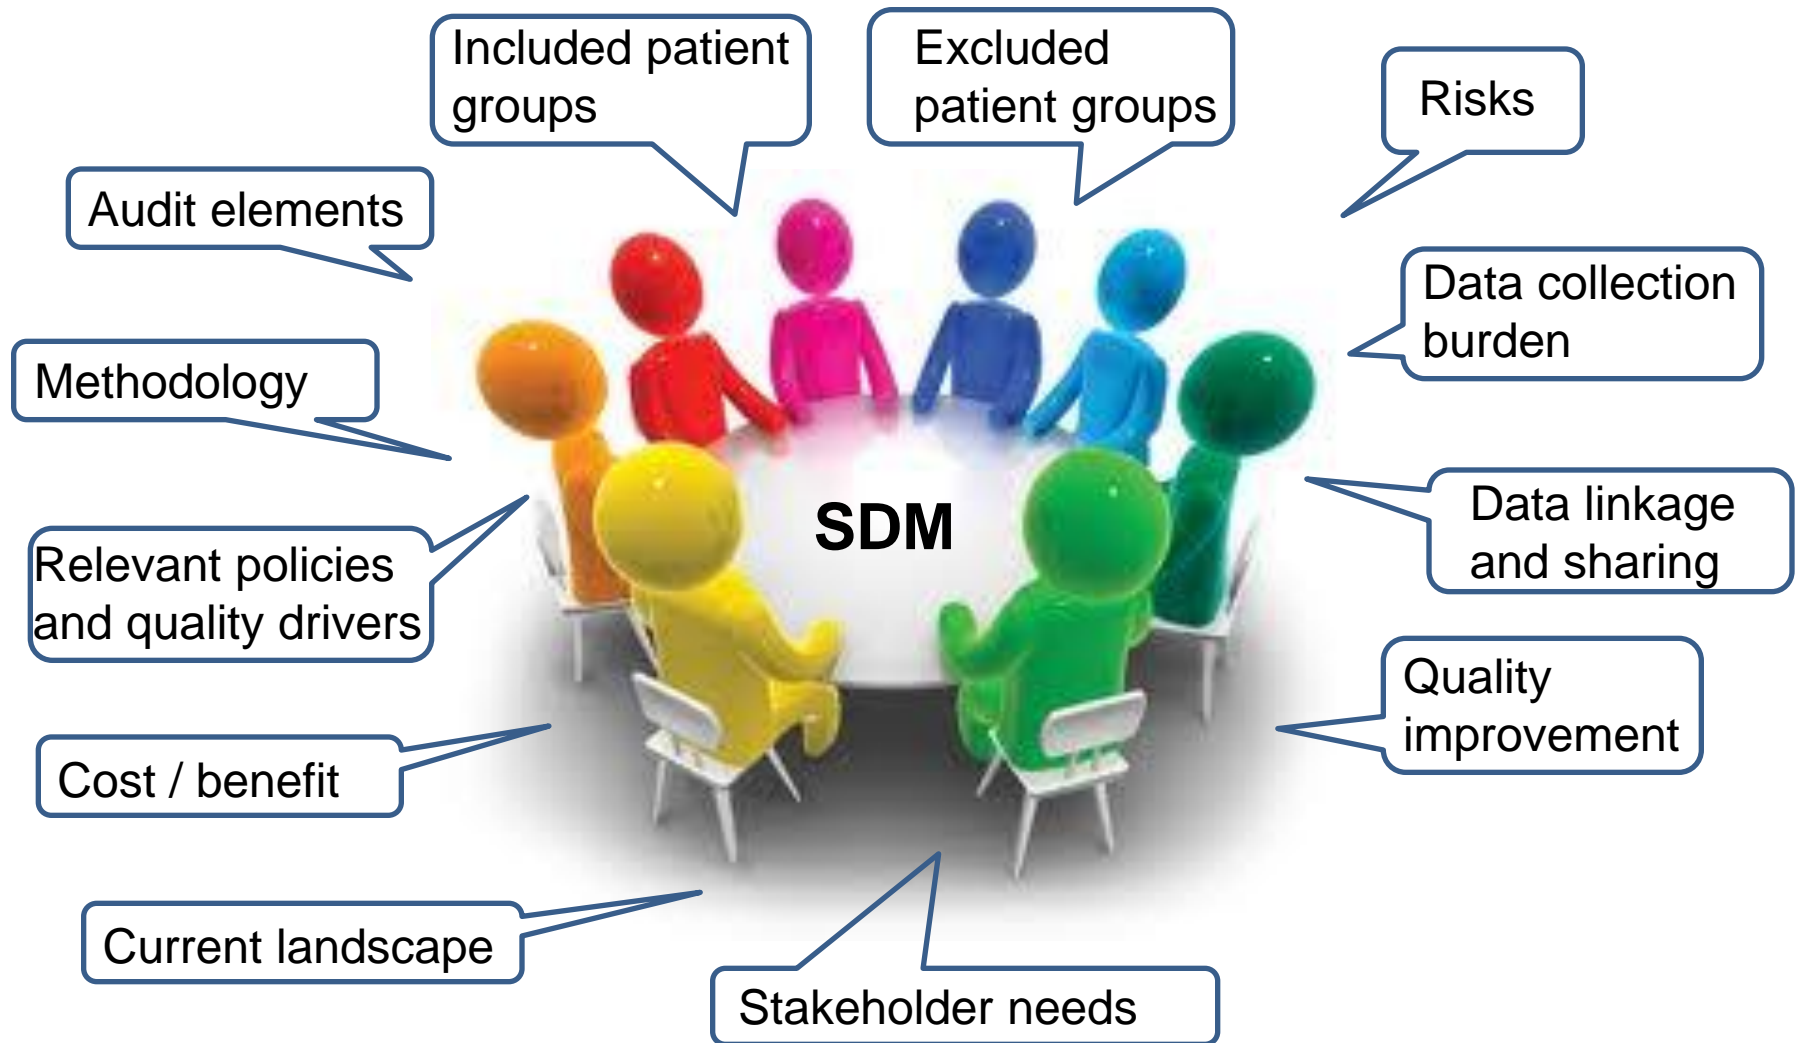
Included patient groups

Excluded patient groups

Risks

Audit elements

Data collection burden

Methodology

SDM

Relevant policies and quality drivers

Data linkage and sharing

Quality improvement

Cost / benefit

Current landscape

Stakeholder needs